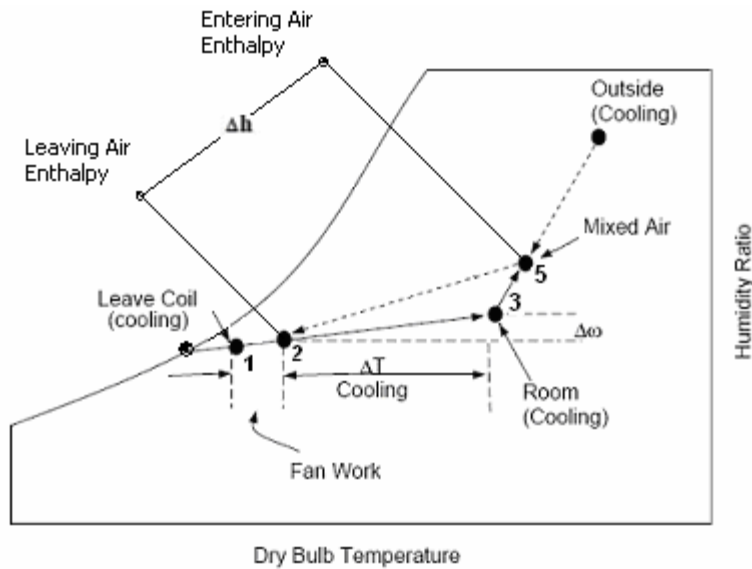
Entering Air Enthalpy

$\Delta h$

Leaving Air Enthalpy

Outside (Cooling)

Mixed Air

5

3

$\Delta\omega$

Leave Coil (cooling)

1

2

$\Delta T$

Cooling

Room (Cooling)

Fan Work

Humidity Ratio

Dry Bulb Temperature